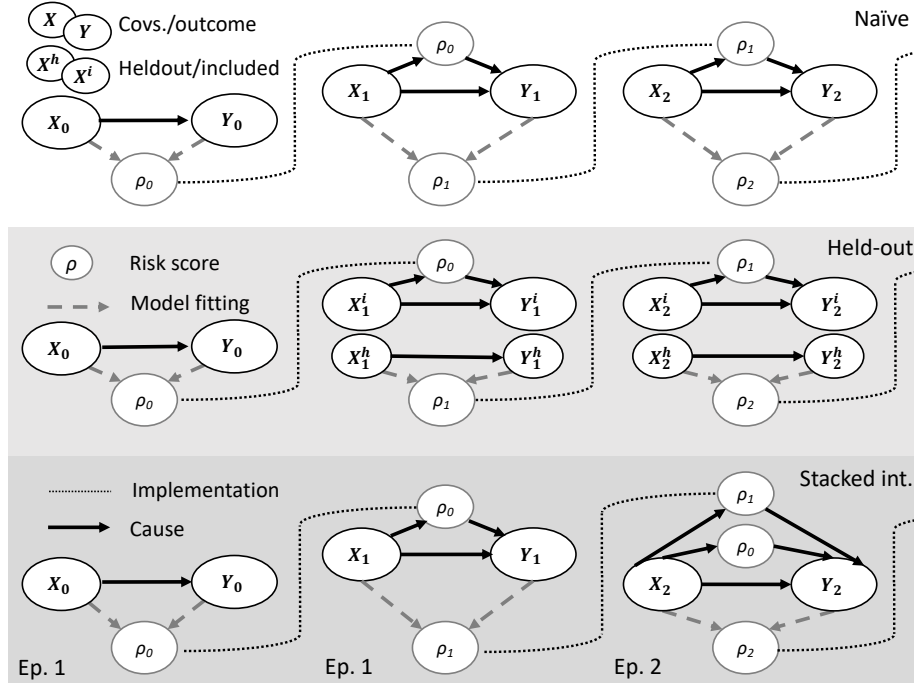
$X$ $Y$ Covs./outcome

$X^h$ $X^i$ Heldout/included

Naïve

$\rho_0$ $\rho_1$

$X_0$ $Y_0$ $X_1$ $Y_1$ $X_2$ $Y_2$

$\rho_0$ $\rho_1$ $\rho_2$

$\rho$ Risk score

Model fitting

Held-out

$\rho_0$ $\rho_1$

$X_1^i$ $Y_1^i$ $X_2^i$ $Y_2^i$

$X_0$ $Y_0$ $X_1^h$ $Y_1^h$ $X_2^h$ $Y_2^h$

$\rho_0$ $\rho_1$ $\rho_2$

Implementation

Cause

Stacked int.

$\rho_0$ $\rho_1$ $\rho_0$

$X_0$ $Y_0$ $X_1$ $Y_1$ $X_2$ $Y_2$

$\rho_0$ $\rho_1$ $\rho_2$

Ep. 1 Ep. 1 Ep. 2